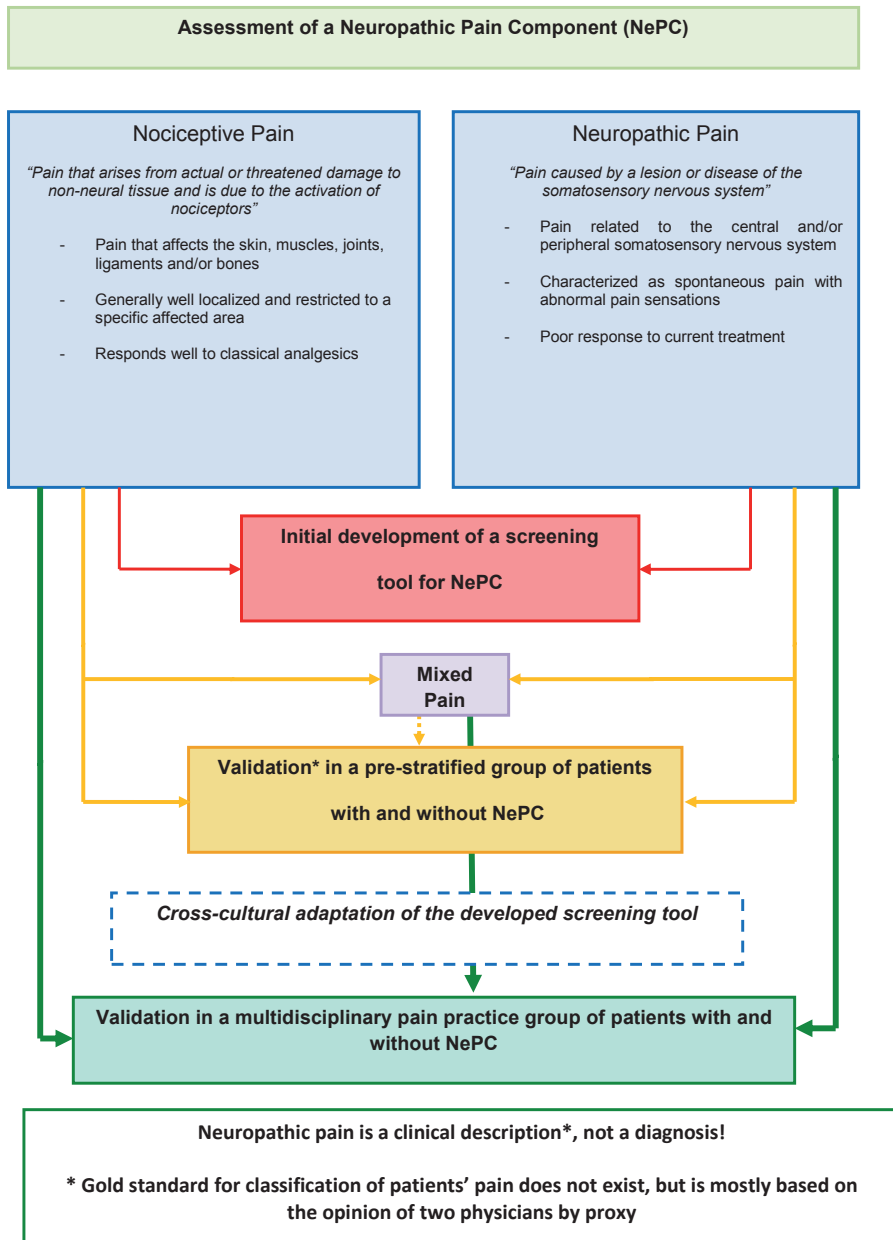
Assessment of a Neuropathic Pain Component (NePC)

Nociceptive Pain

"Pain that arises from actual or threatened damage to non-neural tissue and is due to the activation of nociceptors"

- Pain that affects the skin, muscles, joints, ligaments and/or bones
- Generally well localized and restricted to a specific affected area
- Responds well to classical analgesics

Neuropathic Pain

"Pain caused by a lesion or disease of the somatosensory nervous system"

- Pain related to the central and/or peripheral somatosensory nervous system
- Characterized as spontaneous pain with abnormal pain sensations
- Poor response to current treatment

Initial development of a screening tool for NePC

Mixed Pain

Validation* in a pre-stratified group of patients with and without NePC

Cross-cultural adaptation of the developed screening tool

Validation in a multidisciplinary pain practice group of patients with and without NePC

Neuropathic pain is a clinical description*, not a diagnosis!

* Gold standard for classification of patients' pain does not exist, but is mostly based on the opinion of two physicians by proxy